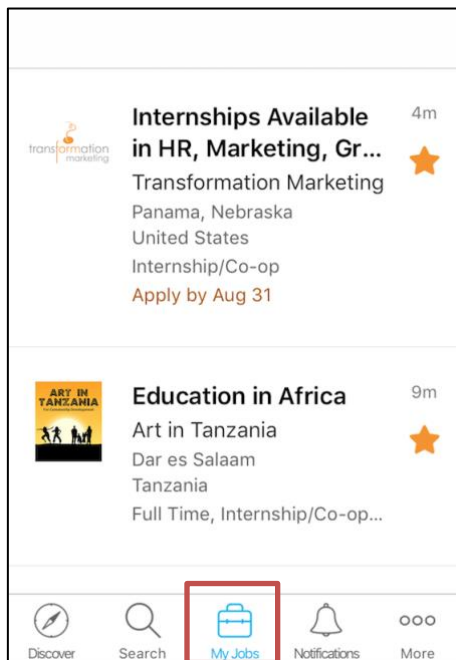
transformation marketing

Internships Available in HR, Marketing, Gr...

4m

Transformation Marketing

Panama, Nebraska
United States

Internship/Co-op

Apply by Aug 31

ART IN TANZANIA

Education in Africa

9m

Art in Tanzania

Dar es Salaam
Tanzania

Full Time, Internship/Co-op...

Discover Search My Jobs Notifications More